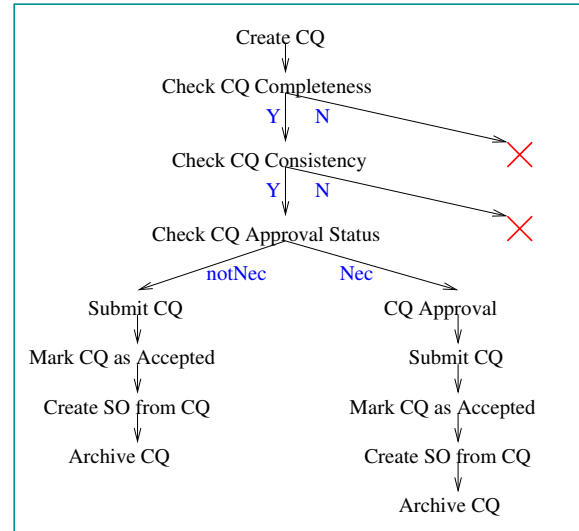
Create CQ

Check CQ Completeness

Y N

Check CQ Consistency

Y N

Check CQ Approval Status

notNec Nec

Submit CQ

Mark CQ as Accepted

Create SO from CQ

Archive CQ

CQ Approval

Submit CQ

Mark CQ as Accepted

Create SO from CQ

Archive CQ